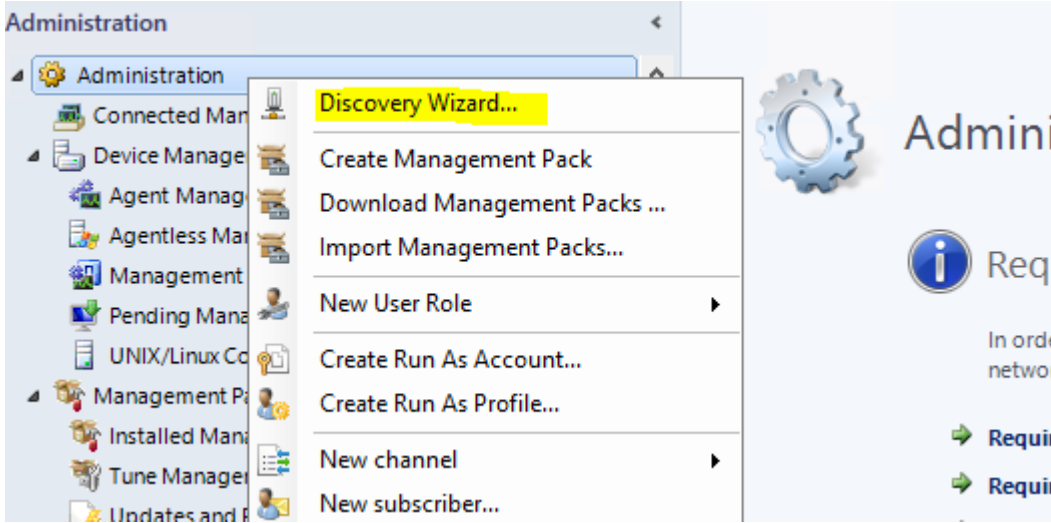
Administration

Administration

Connected Man

Device Manage

Agent Manag

Agentless Ma

Management

Pending Mana

UNIX/Linux Co

Management Pa

Installed Mana

Tune Manager

Updates and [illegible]

Discovery Wizard...

Create Management Pack

Download Management Packs ...

Import Management Packs...

New User Role

Create Run As Account...

Create Run As Profile...

New channel

New subscriber...

Admini

Req

In orde

netwo

Requi

Requi